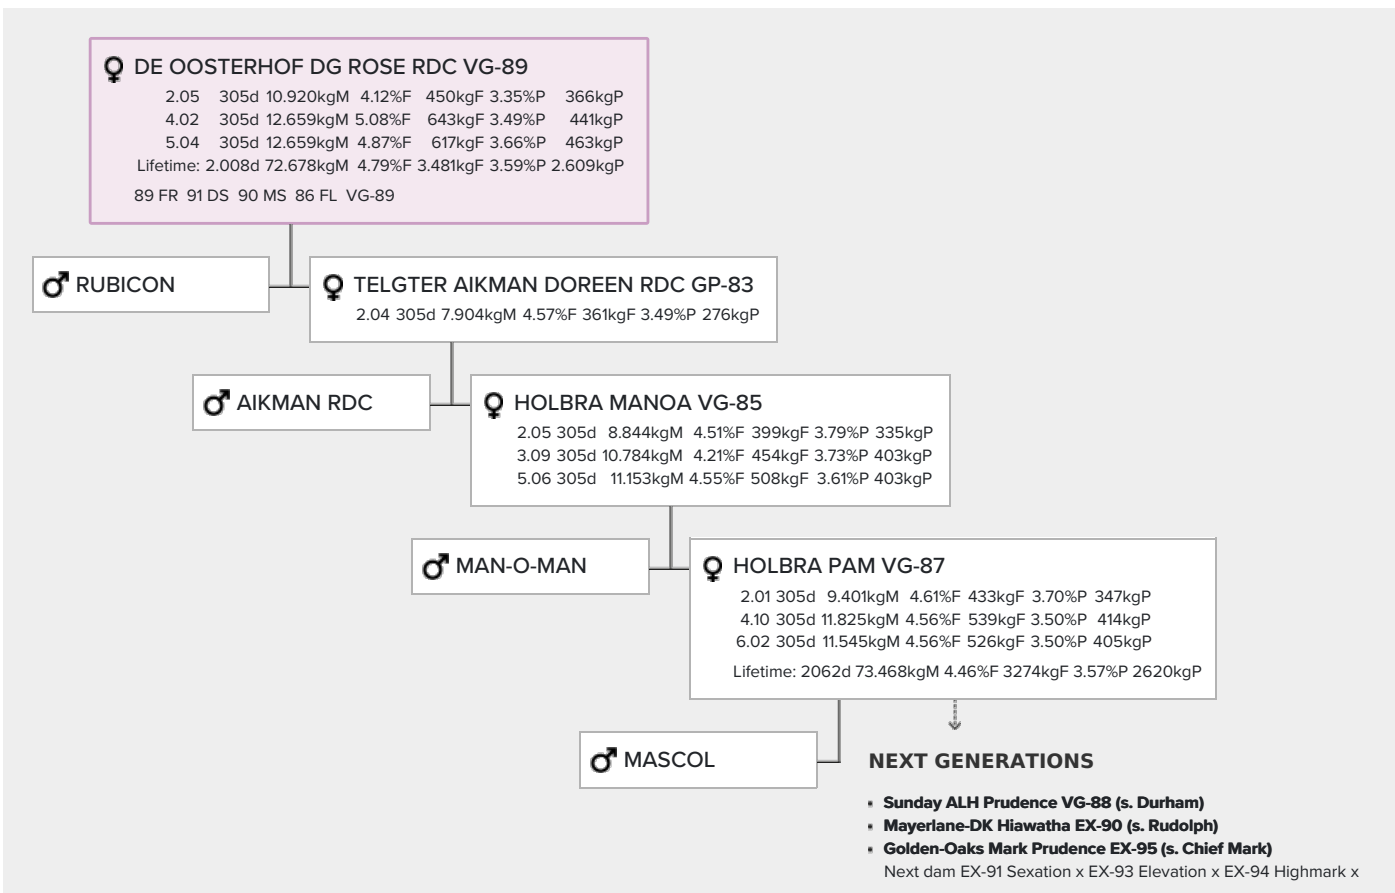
♀ DE OOSTERHOF DG ROSE RDC VG-89
2.05 305d 10.920kgM 4.12%F 450kgF 3.35%P 366kgP
4.02 305d 12.659kgM 5.08%F 643kgF 3.49%P 441kgP
5.04 305d 12.659kgM 4.87%F 617kgF 3.66%P 463kgP
Lifetime: 2.008d 72.678kgM 4.79%F 3.481kgF 3.59%P 2.609kgP
89 FR 91 DS 90 MS 86 FL VG-89

♂ RUBICON

♀ TELGTER AIKMAN DOREEN RDC GP-83
2.04 305d 7.904kgM 4.57%F 361kgF 3.49%P 276kgP

♂ AIKMAN RDC

♀ HOLBRA MANOA VG-85
2.05 305d 8.844kgM 4.51%F 399kgF 3.79%P 335kgP
3.09 305d 10.784kgM 4.21%F 454kgF 3.73%P 403kgP
5.06 305d 11.153kgM 4.55%F 508kgF 3.61%P 403kgP

♂ MAN-O-MAN

♀ HOLBRA PAM VG-87
2.01 305d 9.401kgM 4.61%F 433kgF 3.70%P 347kgP
4.10 305d 11.825kgM 4.56%F 539kgF 3.50%P 414kgP
6.02 305d 11.545kgM 4.56%F 526kgF 3.50%P 405kgP
Lifetime: 2062d 73.468kgM 4.46%F 3274kgF 3.57%P 2620kgP

♂ MASCOL

NEXT GENERATIONS
- Sunday ALH Prudence VG-88 (s. Durham)
- Mayerlane-DK Hiawatha EX-90 (s. Rudolph)
- Golden-Oaks Mark Prudence EX-95 (s. Chief Mark)
Next dam EX-91 Sexation x EX-93 Elevation x EX-94 Highmark x